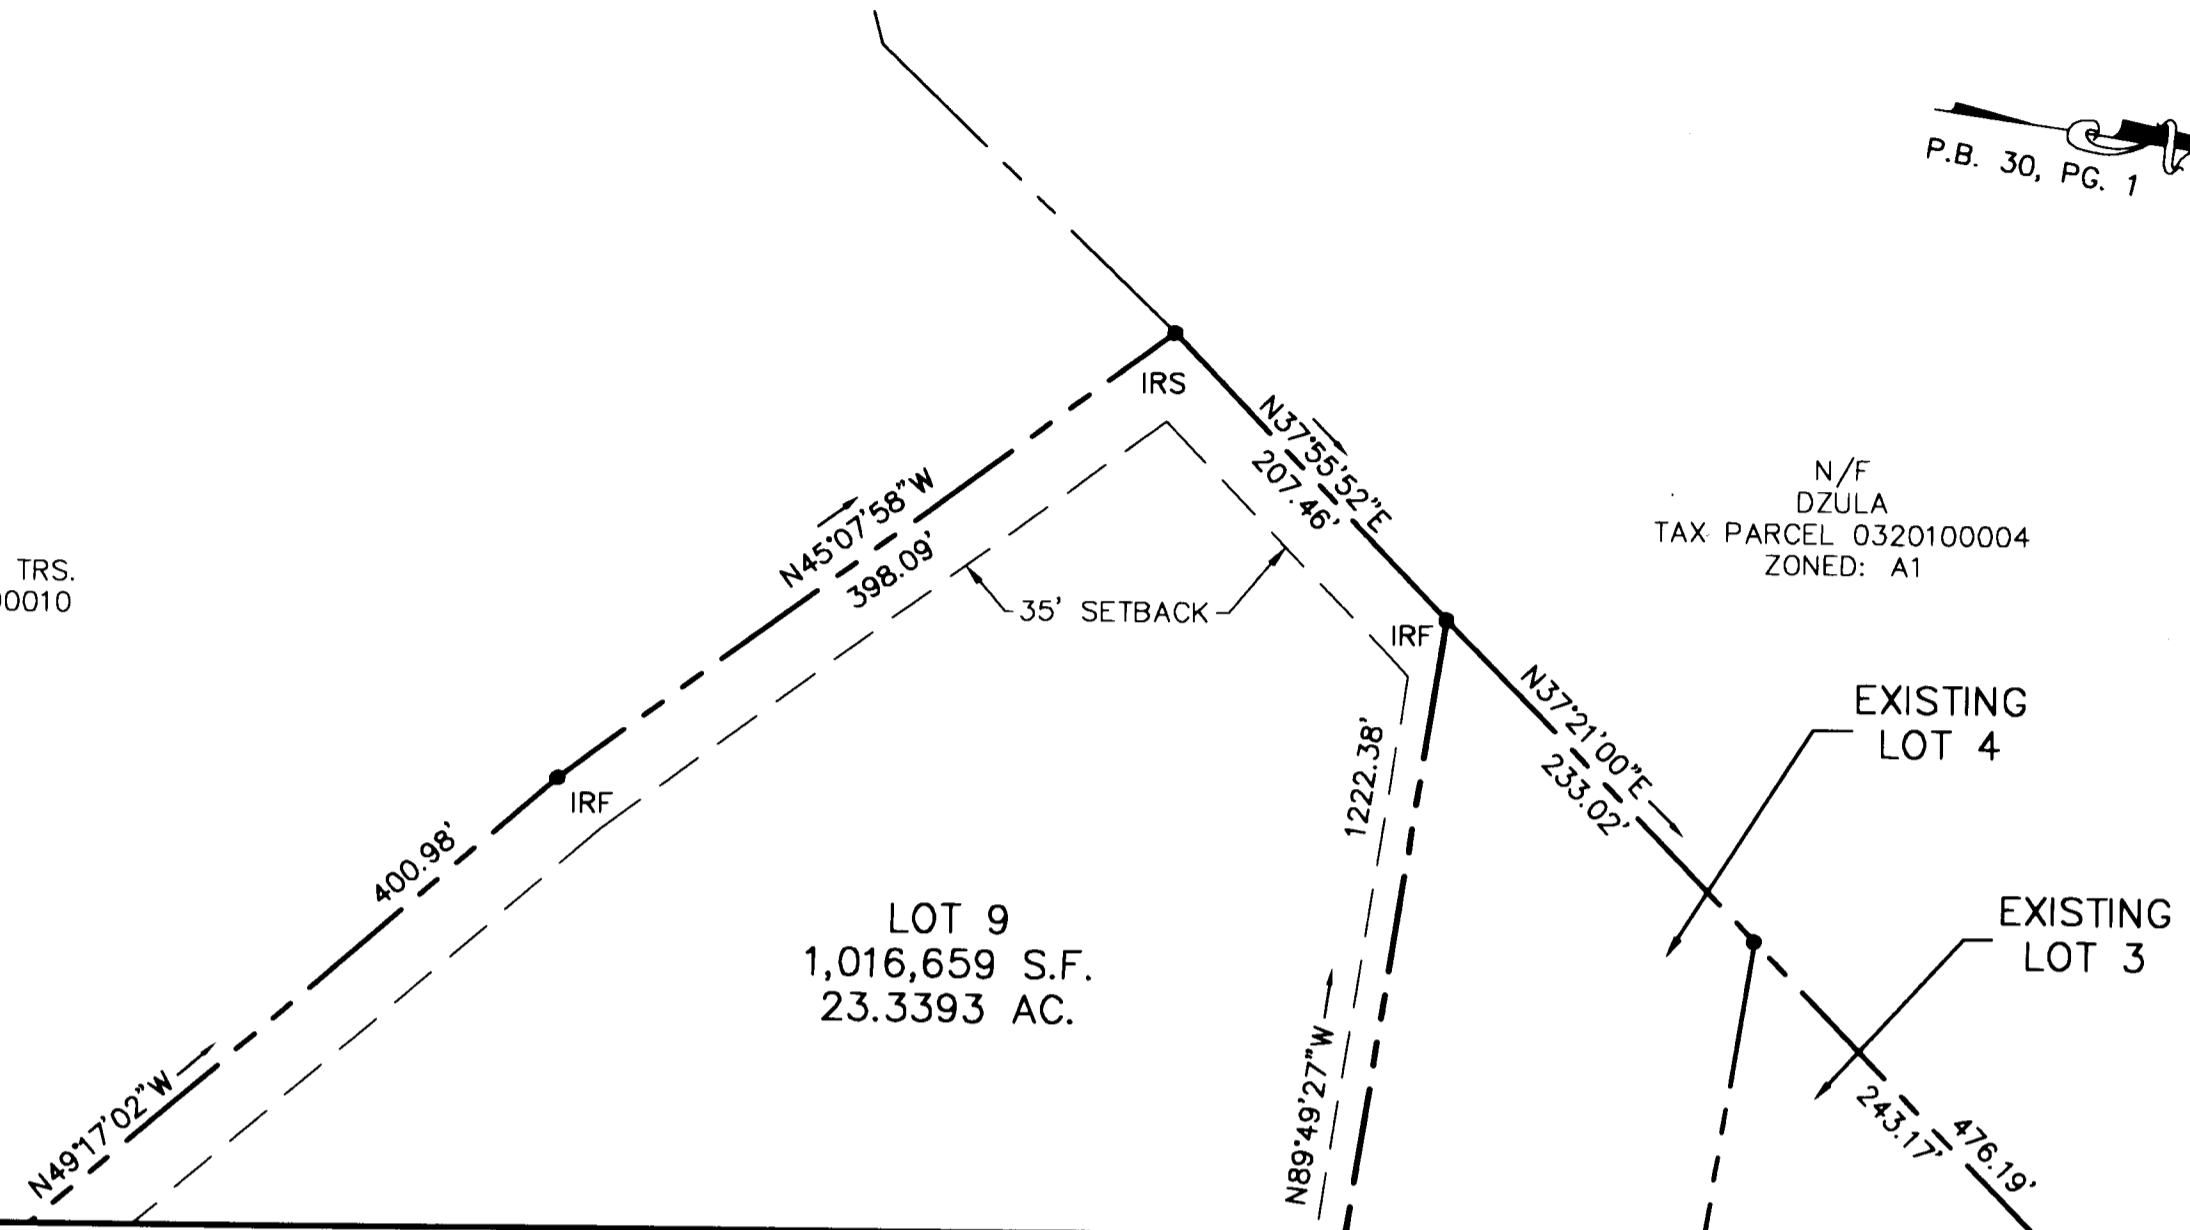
P.B. 30, PG. 1

IRS

N37°55'52"E
207.46'

N/F
DZULA
TAX PARCEL 0320100004
ZONED: A1

TRS.
0010

N45°07'58"W
398.09'

35' SETBACK

IRF

N37°21'00"E
233.02'

EXISTING
LOT 4

1222.38'

IRF

400.98'

LOT 9
1,016,659 S.F.
23.3393 AC.

EXISTING
LOT 3

N49°17'02"W

N89°49'27"W

243.17'

476.19'